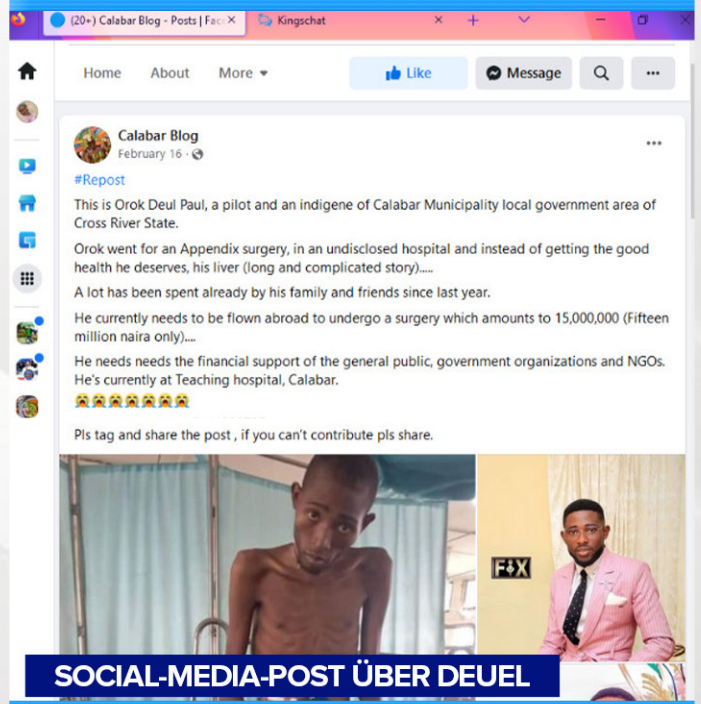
(20+) Calabar Blog - Posts | Face ×
Kingschat ×
+

Home About More ▾
Like
Message

Calabar Blog
February 16 ·

#Repost
This is Orok Deul Paul, a pilot and an indigene of Calabar Municipality local government area of Cross River State.

Orok went for an Appendix surgery, in an undisclosed hospital and instead of getting the good health he deserves, his liver (long and complicated story).....

A lot has been spent already by his family and friends since last year.

He currently needs to be flown abroad to undergo a surgery which amounts to 15,000,000 (Fifteen million naira only)....

He needs needs the financial support of the general public, government organizations and NGOs. He's currently at Teaching hospital, Calabar.
😭😭😭😭😭😭

Pls tag and share the post , if you can't contribute pls share.

FIX

SOCIAL-MEDIA-POST ÜBER DEUEL